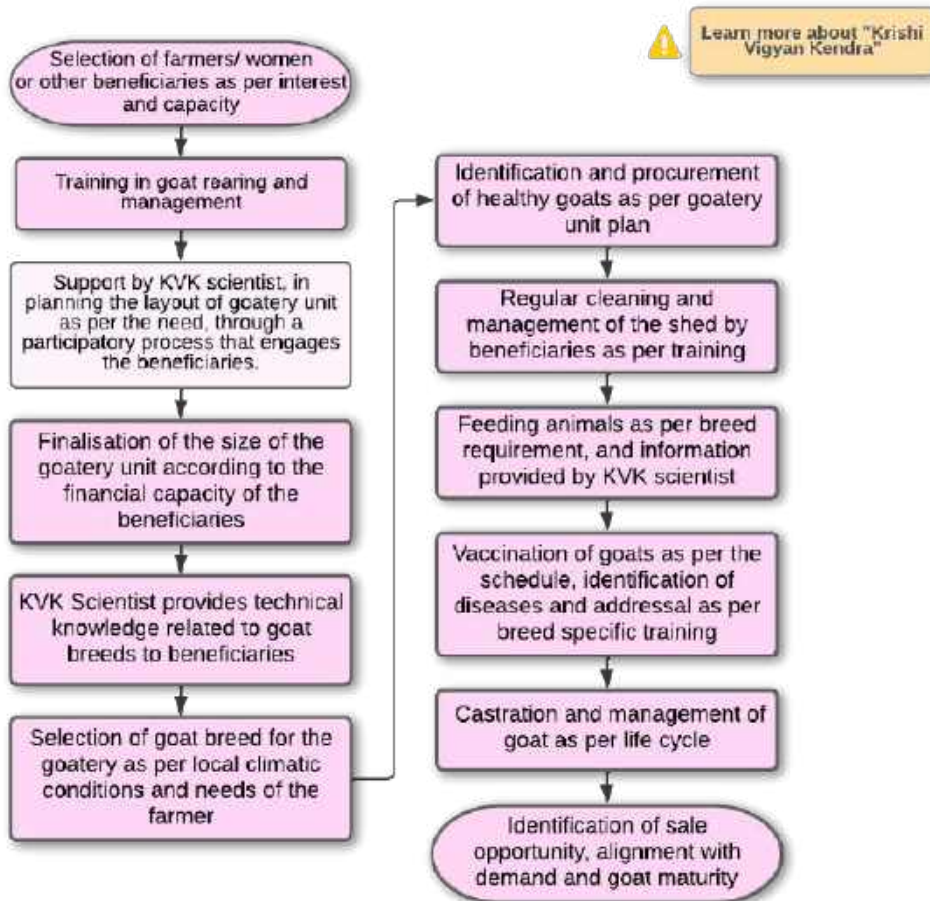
Learn more about "Krishi Vigyan Kendra"

Selection of farmers/ women or other beneficiaries as per interest and capacity

Training in goat rearing and management

Support by KVK scientist, in planning the layout of goatery unit as per the need, through a participatory process that engages the beneficiaries.

Finalisation of the size of the goatery unit according to the financial capacity of the beneficiaries

KVK Scientist provides technical knowledge related to goat breeds to beneficiaries

Selection of goat breed for the goatery as per local climatic conditions and needs of the farmer

Identification and procurement of healthy goats as per goatery unit plan

Regular cleaning and management of the shed by beneficiaries as per training

Feeding animals as per breed requirement, and information provided by KVK scientist

Vaccination of goats as per the schedule, identification of diseases and addressal as per breed specific training

Castration and management of goat as per life cycle

Identification of sale opportunity, alignment with demand and goat maturity